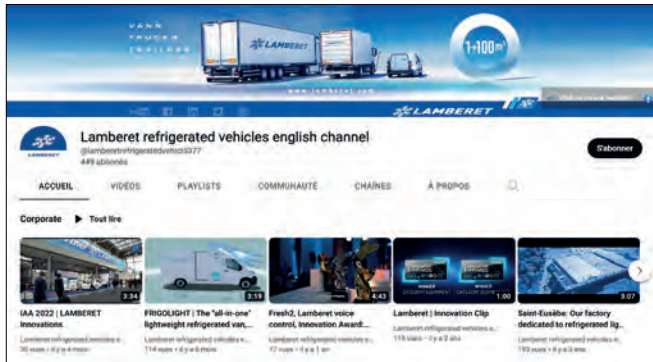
VANS
TRUCKS
TRAILERS

LAMBERET

1→100 m³

www.lamberet.com

LAMBERET

Lamberet refrigerated vehicles english channel
@lambaretrefrigeratedvehicl5377
449 abonnés

S'abonner

ACCUEIL
VIDÉOS
PLAYLISTS
COMMUNAUTÉ
CHAÎNES
À PROPOS

Corporate
Tout lire

3:34
IAA 2022 | LAMBERET Innovations
Lamberet refrigerated vehicles e...
90 vues • il y a 4 mois

3:19
FRIGOLIGHT | The "all-in-one" lightweight refrigerated van,...
Lamberet refrigerated vehicles e...
114 vues • il y a 6 mois

4:43
Fresh2, Lamberet voice control, Innovation Award:...
Lamberet refrigerated vehicles e...
17 vues • il y a 1 an

1:00
Lamberet | Innovation Clip
Lamberet refrigerated vehicles e...
118 vues • il y a 2 ans

3:07
Saint-Eusèbe: Our factory dedicated to refrigerated lig...
Lamberet refrigerated vehicles e...
193 vues • il y a 3 ans